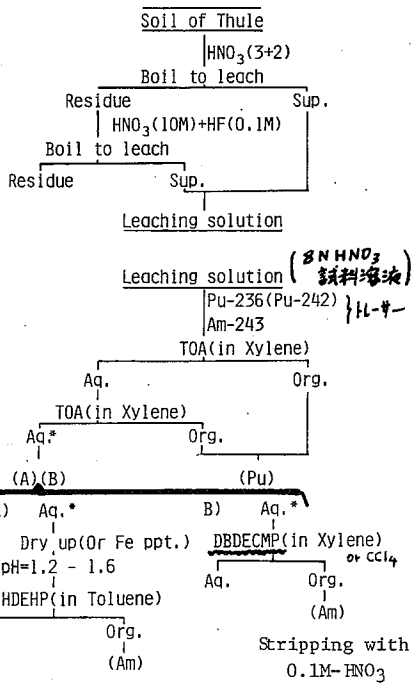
Soil of Thule

$HNO_3$(3+2)

Boil to leach

Residue

Sup.

$HNO_3$(10M)+HF(0.1M)

Boil to leach

Residue

Sup.

Leaching solution

Leaching solution (8N $HNO_3$ 試料溶液)

Pu-236(Pu-242)

Am-243

}トレーサー

TOA(in Xylene)

Aq.

Org.

TOA(in Xylene)

Aq.*

Org.

(A)(B)

(Pu)

) Aq.*

B) Aq.*

Dry up(Or Fe ppt.)

pH=1.2 - 1.6

HDEHP(in Toluene)

Org.

(Am)

DBDECMP(in Xylene) or $CCl_4$

Aq.

Org.

(Am)

Stripping with 0.1M-$HNO_3$